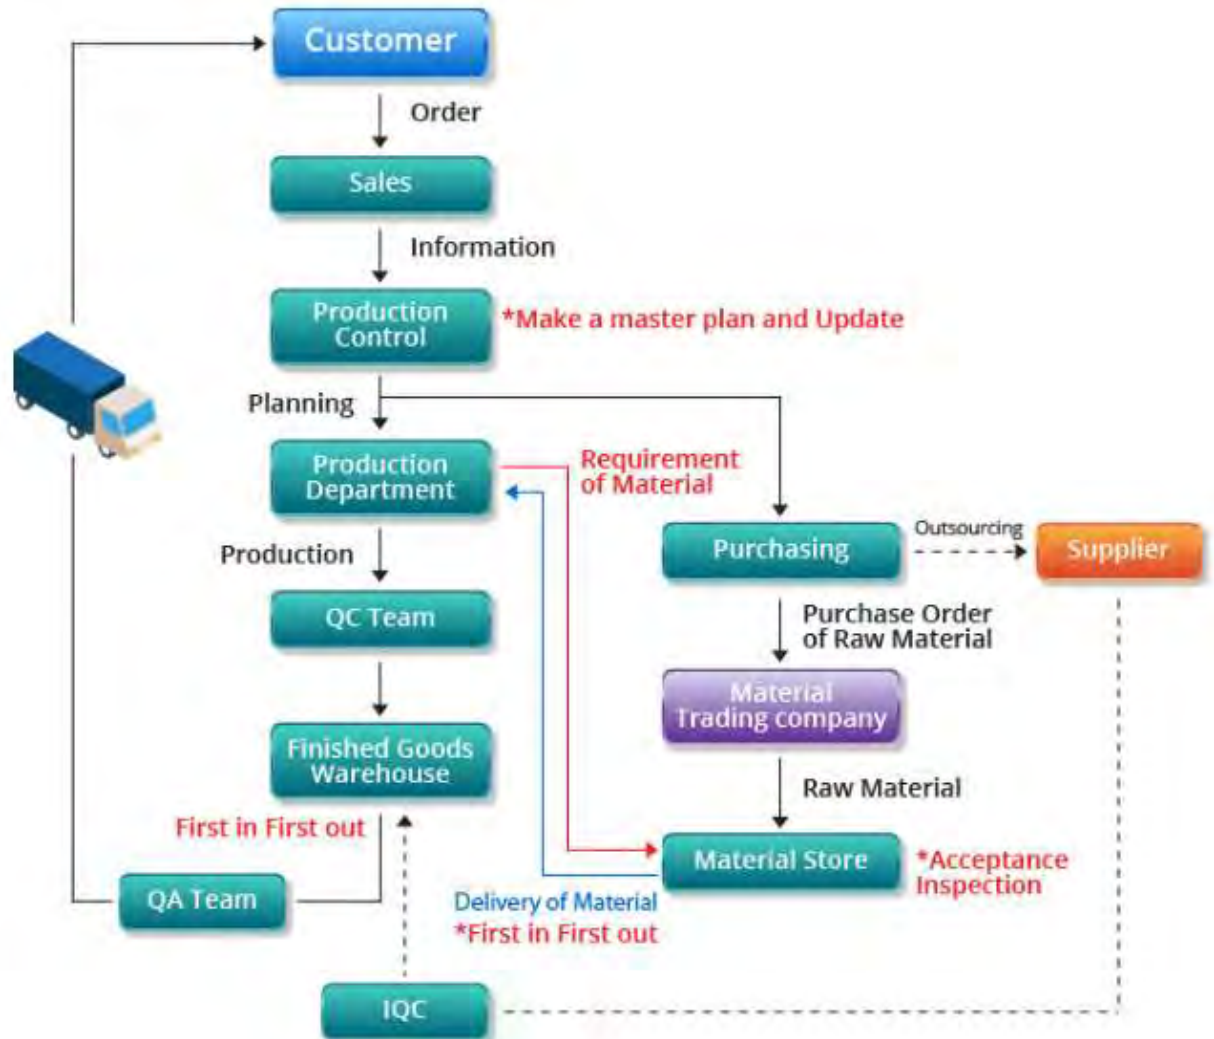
Customer

Order

Sales

Information

Production Control

*Make a master plan and Update

Planning

Production Department

Requirement of Material

Purchasing

Outsourcing

Supplier

Production

QC Team

Purchase Order of Raw Material

Material Trading company

Finished Goods Warehouse

Raw Material

First in First out

Material Store

*Acceptance Inspection

QA Team

Delivery of Material

*First in First out

IQC